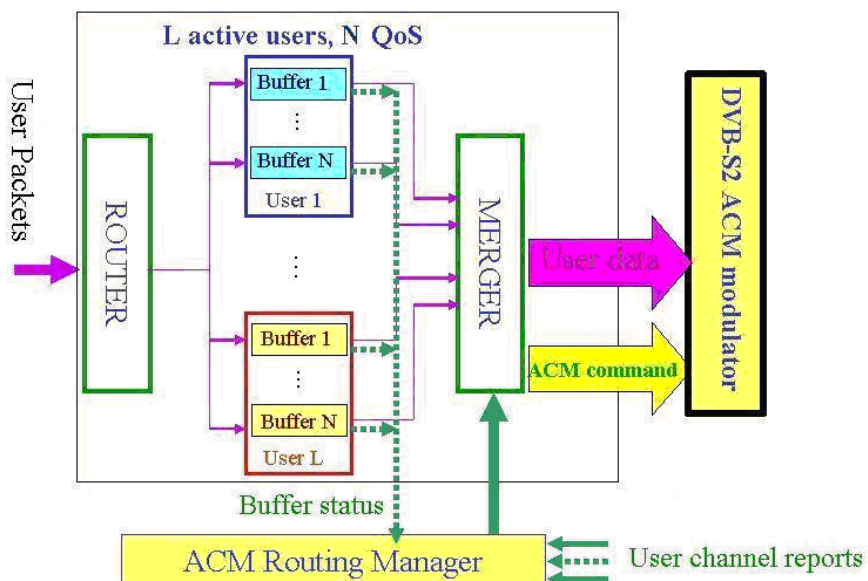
L active users, N QoS

User Packets

ROUTER

Buffer 1
⋮
Buffer N
User 1

⋮

Buffer 1
⋮
Buffer N
User L

MERGER

User data

ACM command

DVB-S2 ACM modulator

Buffer status

ACM Routing Manager

User channel reports